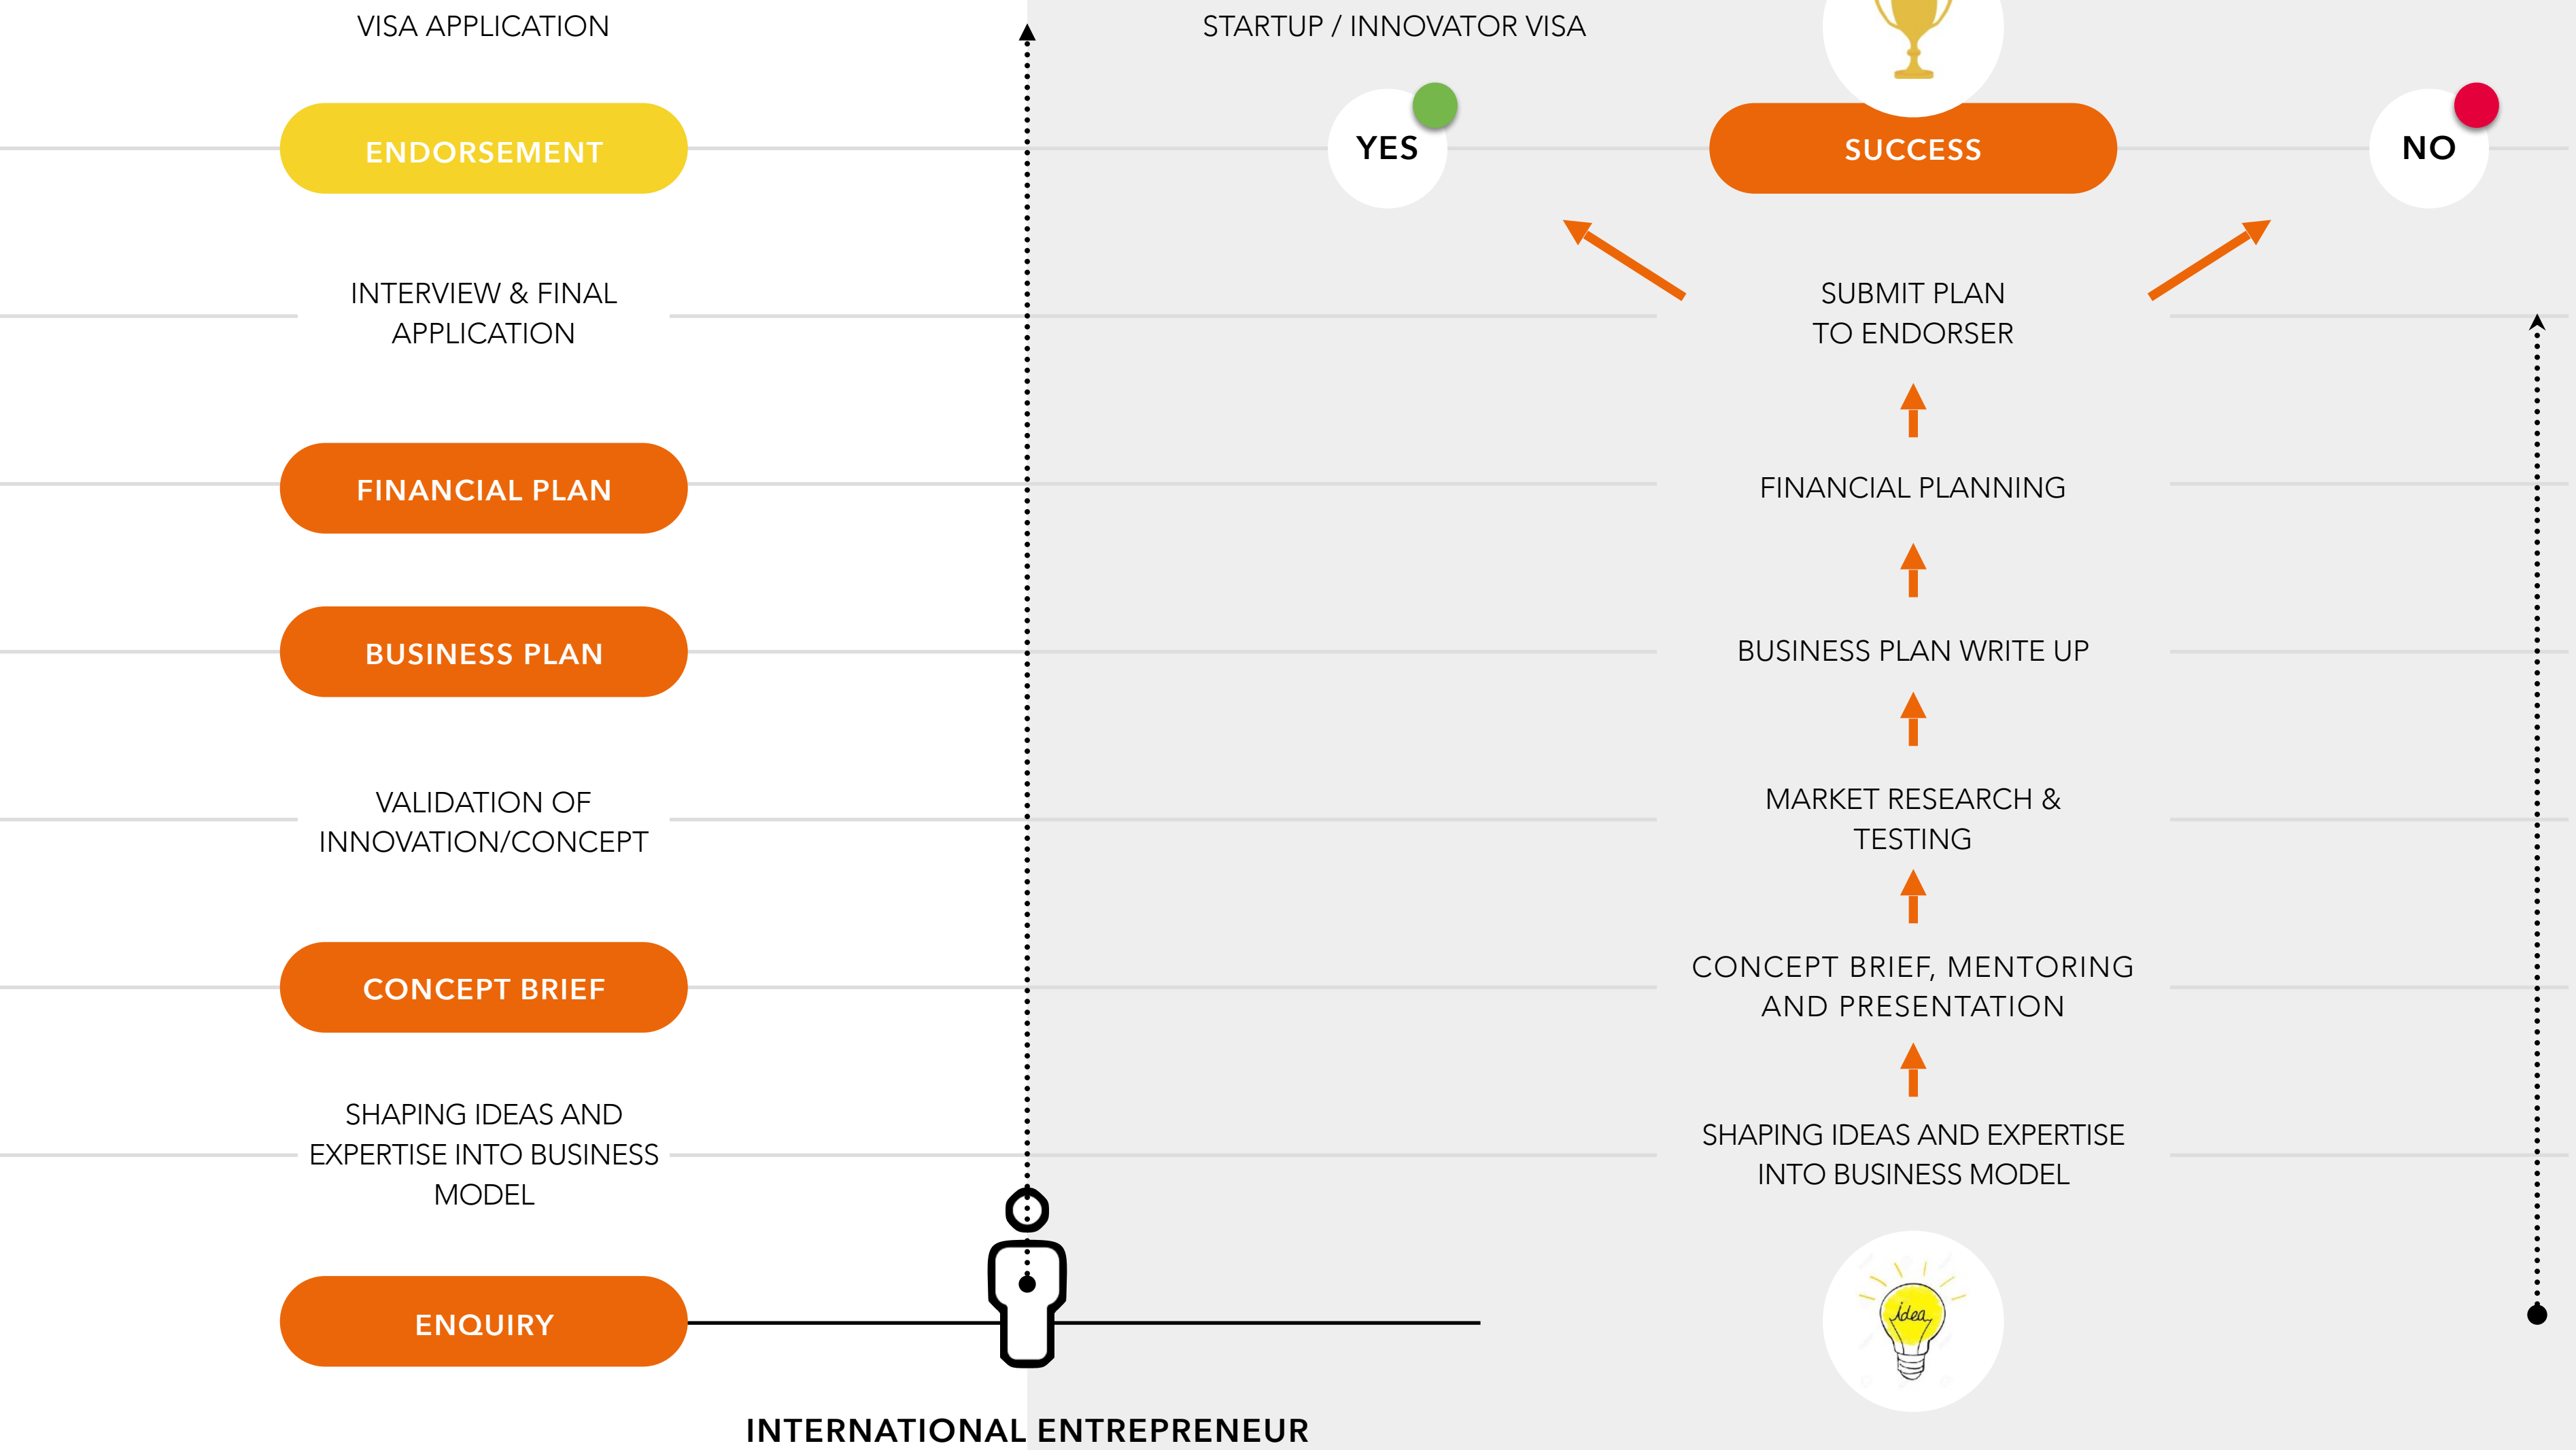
VISA APPLICATION

ENDORSEMENT

INTERVIEW & FINAL APPLICATION

FINANCIAL PLAN

BUSINESS PLAN

VALIDATION OF INNOVATION/CONCEPT

CONCEPT BRIEF

SHAPING IDEAS AND EXPERTISE INTO BUSINESS MODEL

ENQUIRY

STARTUP / INNOVATOR VISA

YES

SUCCESS

NO

SUBMIT PLAN TO ENDORSER

FINANCIAL PLANNING

BUSINESS PLAN WRITE UP

MARKET RESEARCH & TESTING

CONCEPT BRIEF, MENTORING AND PRESENTATION

SHAPING IDEAS AND EXPERTISE INTO BUSINESS MODEL

idea

INTERNATIONAL ENTREPRENEUR